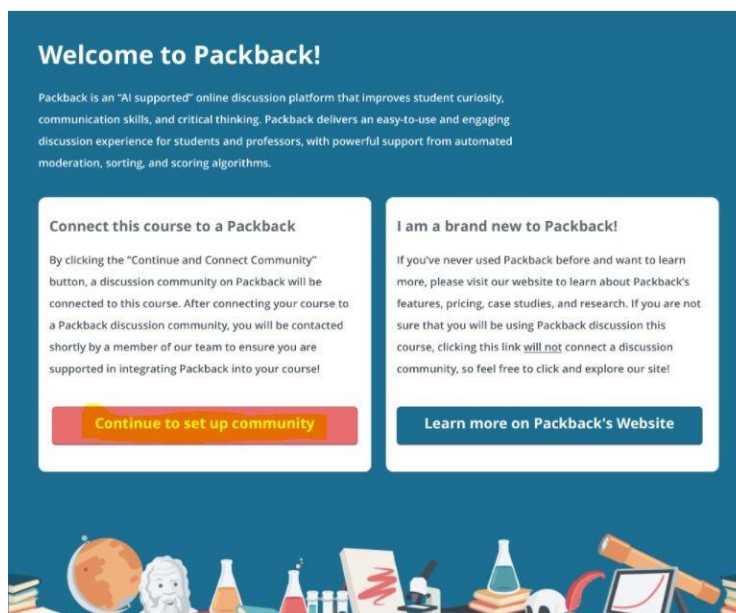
Welcome to Packback!

Packback is an "AI supported" online discussion platform that improves student curiosity, communication skills, and critical thinking. Packback delivers an easy-to-use and engaging discussion experience for students and professors, with powerful support from automated moderation, sorting, and scoring algorithms.

Connect this course to a Packback

By clicking the "Continue and Connect Community" button, a discussion community on Packback will be connected to this course. After connecting your course to a Packback discussion community, you will be contacted shortly by a member of our team to ensure you are supported in integrating Packback into your course!

Continue to set up community

I am a brand new to Packback!

If you've never used Packback before and want to learn more, please visit our website to learn about Packback's features, pricing, case studies, and research. If you are not sure that you will be using Packback discussion this course, clicking this link will not connect a discussion community, so feel free to click and explore our site!

Learn more on Packback's Website